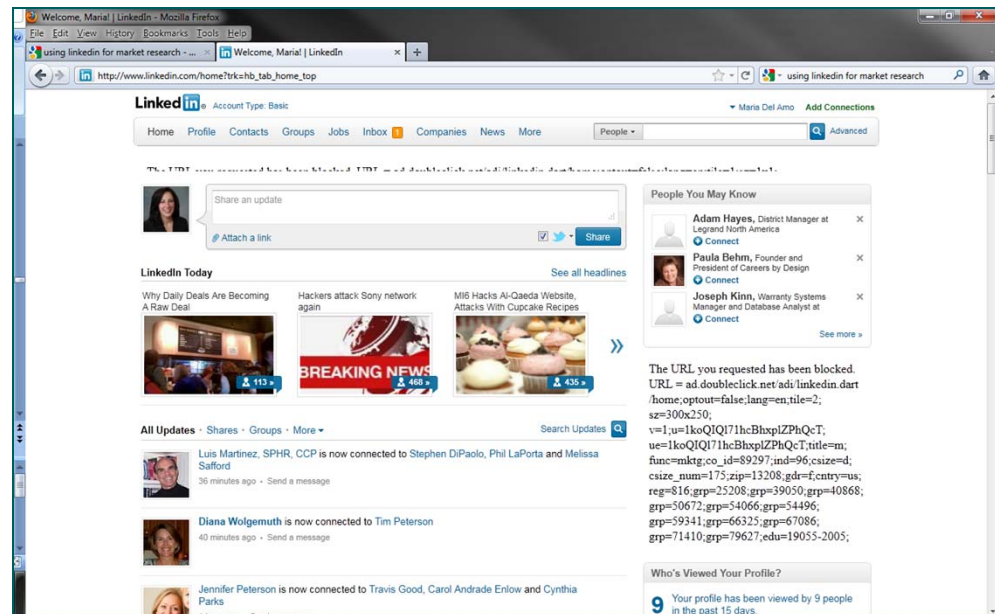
Welcome, Maria! | LinkedIn - Mozilla Firefox

File Edit View History Bookmarks Tools Help

using linkedin for market research - ... × | Welcome, Maria! | LinkedIn × | +

http://www.linkedin.com/home?trk=hb_tab_home_top

using linkedin for market research

LinkedIn Account Type: Basic

Maria Del Amo Add Connections

Home Profile Contacts Groups Jobs Inbox 1 Companies News More People Advanced

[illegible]

Share an update

Attach a link

Share

LinkedIn Today

See all headlines

Why Daily Deals Are Becoming A Raw Deal

113 »

Hackers attack Sony network again

BREAKING NEWS

468 »

MI6 Hacks Al-Qaeda Website, Attacks With Cupcake Recipes

435 »

All Updates · Shares · Groups · More

Search Updates

Luis Martinez, SPHR, CCP is now connected to Stephen DiPaolo, Phil LaPorta and Melissa Safford

36 minutes ago · Send a message

Diana Wolgemuth is now connected to Tim Peterson

40 minutes ago · Send a message

Jennifer Peterson is now connected to Travis Good, Carol Andrade Enlow and Cynthia Parks

People You May Know

Adam Hayes, District Manager at Legrand North America

Connect

Paula Behm, Founder and President of Careers by Design

Connect

Joseph Kinn, Warranty Systems Manager and Database Analyst at

Connect

See more »

The URL you requested has been blocked. URL = ad.doubleclick.net/adi/linkedin.dart/home;optout=false;lang=en;tile=2;sz=300x250;v=1;u=1koQIQ171hcBhxplZPhQcT;ue=1koQIQ171hcBhxplZPhQcT;title=m;func=mktg;co_id=89297;ind=96;csize=d;csize_num=175;zip=13208;gdr=f;cntry=us;reg=816;grp=25208;grp=39050;grp=40868;grp=50672;grp=54066;grp=54496;grp=59341;grp=66325;grp=67086;grp=71410;grp=79627;edu=19055-2005;

Who's Viewed Your Profile?

9 Your profile has been viewed by 9 people in the past 15 days.